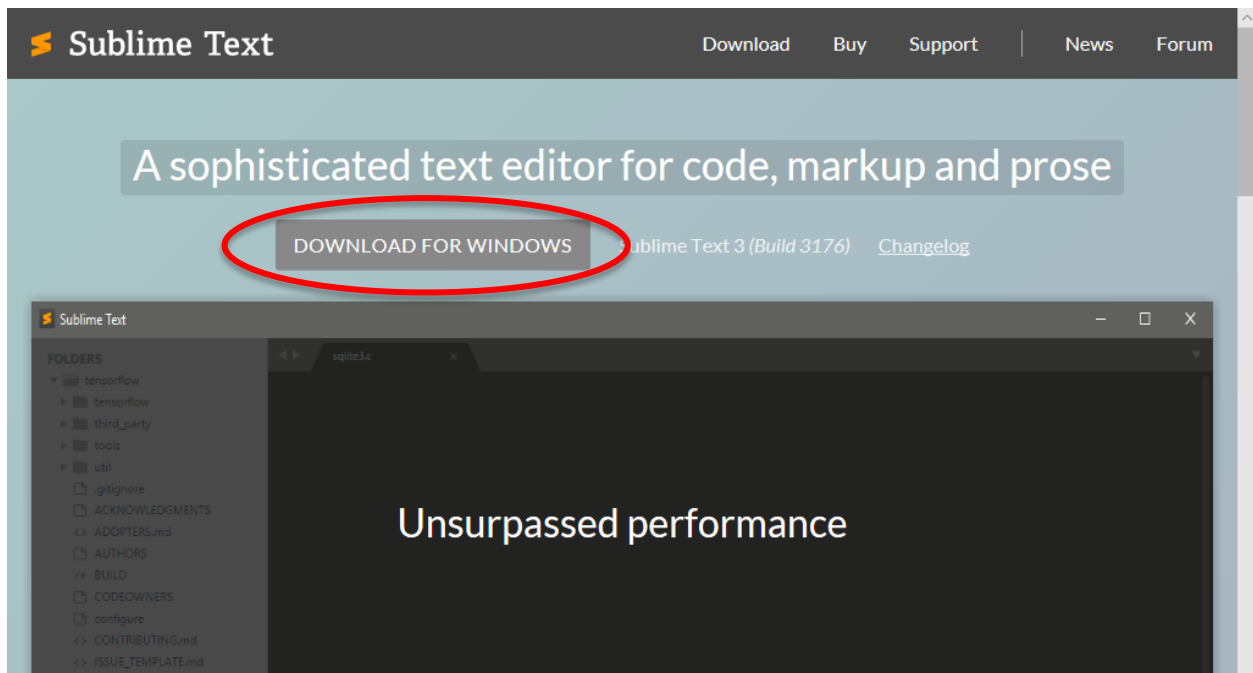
Sublime Text

Download Buy Support News Forum

A sophisticated text editor for code, markup and prose

DOWNLOAD FOR WINDOWS

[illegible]ublime Text 3 (Build 3176) Changelog

Sublime Text

FOLDERS
tensorflow
tensorflow
third_party
tools
util
.gitignore
ACKNOWLEDGMENTS
ADOPTERS.md
AUTHORS
BUILD
CODEOWNERS
configure
CONTRIBUTING.md
ISSUE_TEMPLATE.md

sqlite3.c

Unsurpassed performance